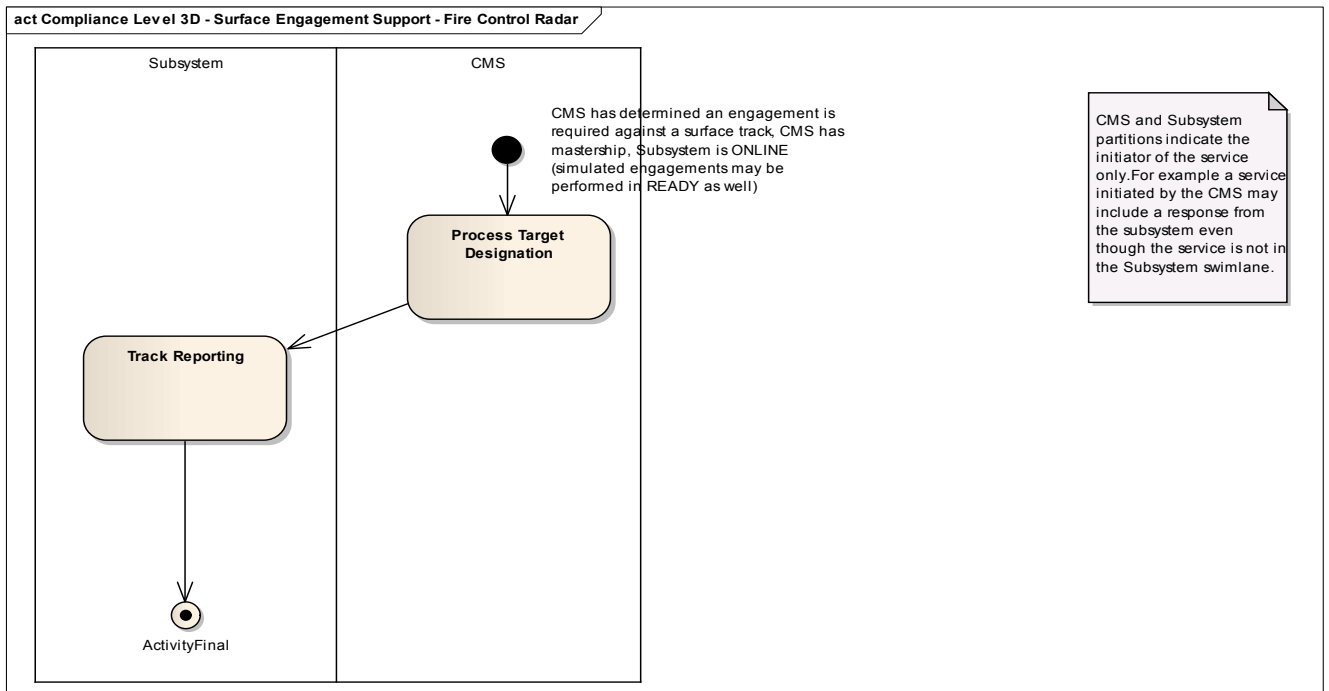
act Compliance Level 3D - Surface Engagement Support - Fire Control Radar

Subsystem

CMS

CMS has determined an engagement is required against a surface track, CMS has mastership, Subsystem is ONLINE (simulated engagements may be performed in READY as well)

Process Target Designation

Track Reporting

ActivityFinal

CMS and Subsystem partitions indicate the initiator of the service only.For example a service initiated by the CMS may include a response from the subsystem even though the service is not in the Subsystem swimlane.